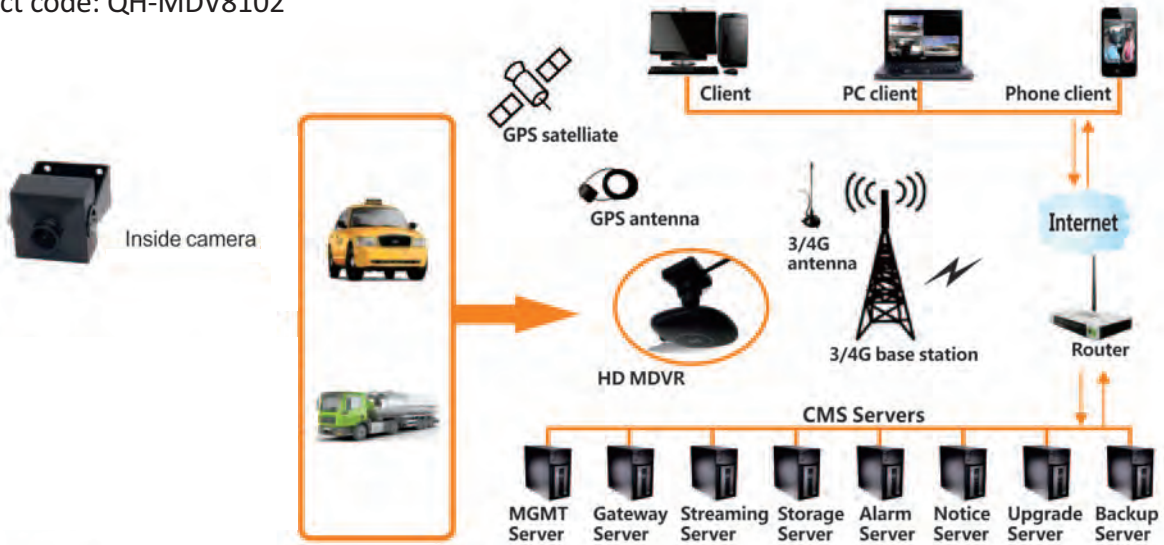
ct code: QH-MDV8102

Client
PC client
Phone client
GPS satelliate
GPS antenna
Inside camera
3/4G antenna
Internet
HD MDVR
3/4G base station
Router
CMS Servers
MGMT Server
Gateway Server
Streaming Server
Storage Server
Alarm Server
Notice Server
Upgrade Server
Backup Server